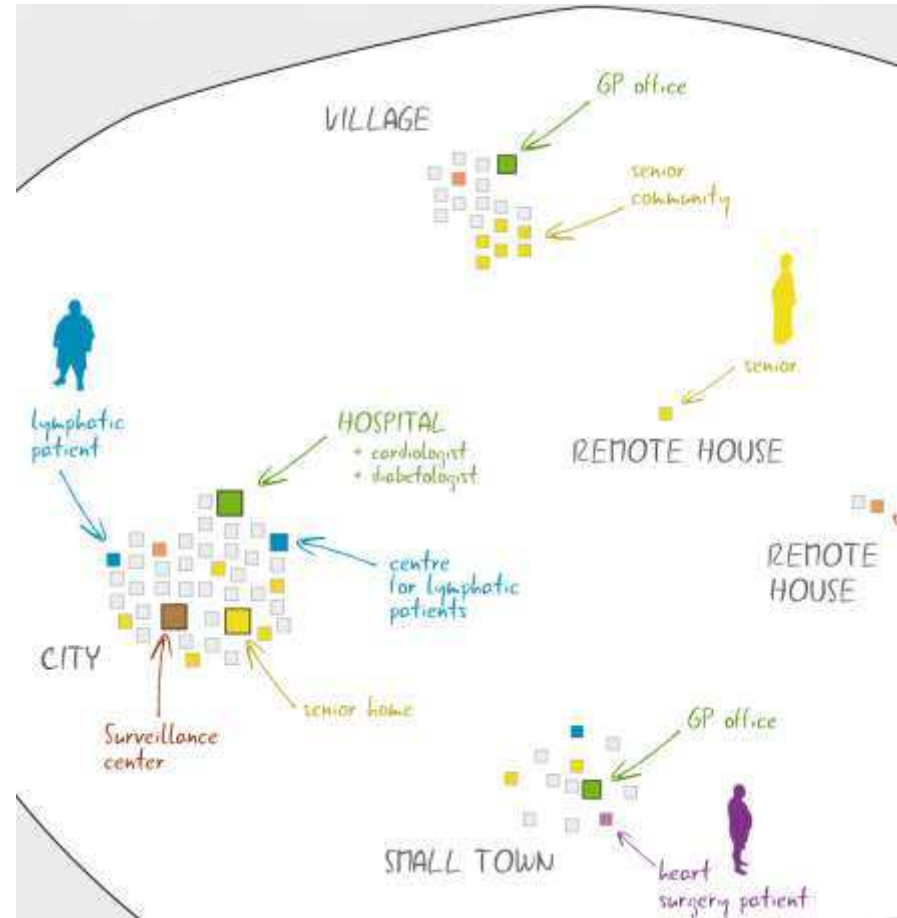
GP office

VILLAGE

senior community

senior

lymphatic patient

HOSPITAL
+ cardiologist
+ diabetologist

REMOTE HOUSE

REMOTE HOUSE

centre for lymphatic patients

CITY

senior home

Surveillance center

GP office

SMALL TOWN

heart surgery patient